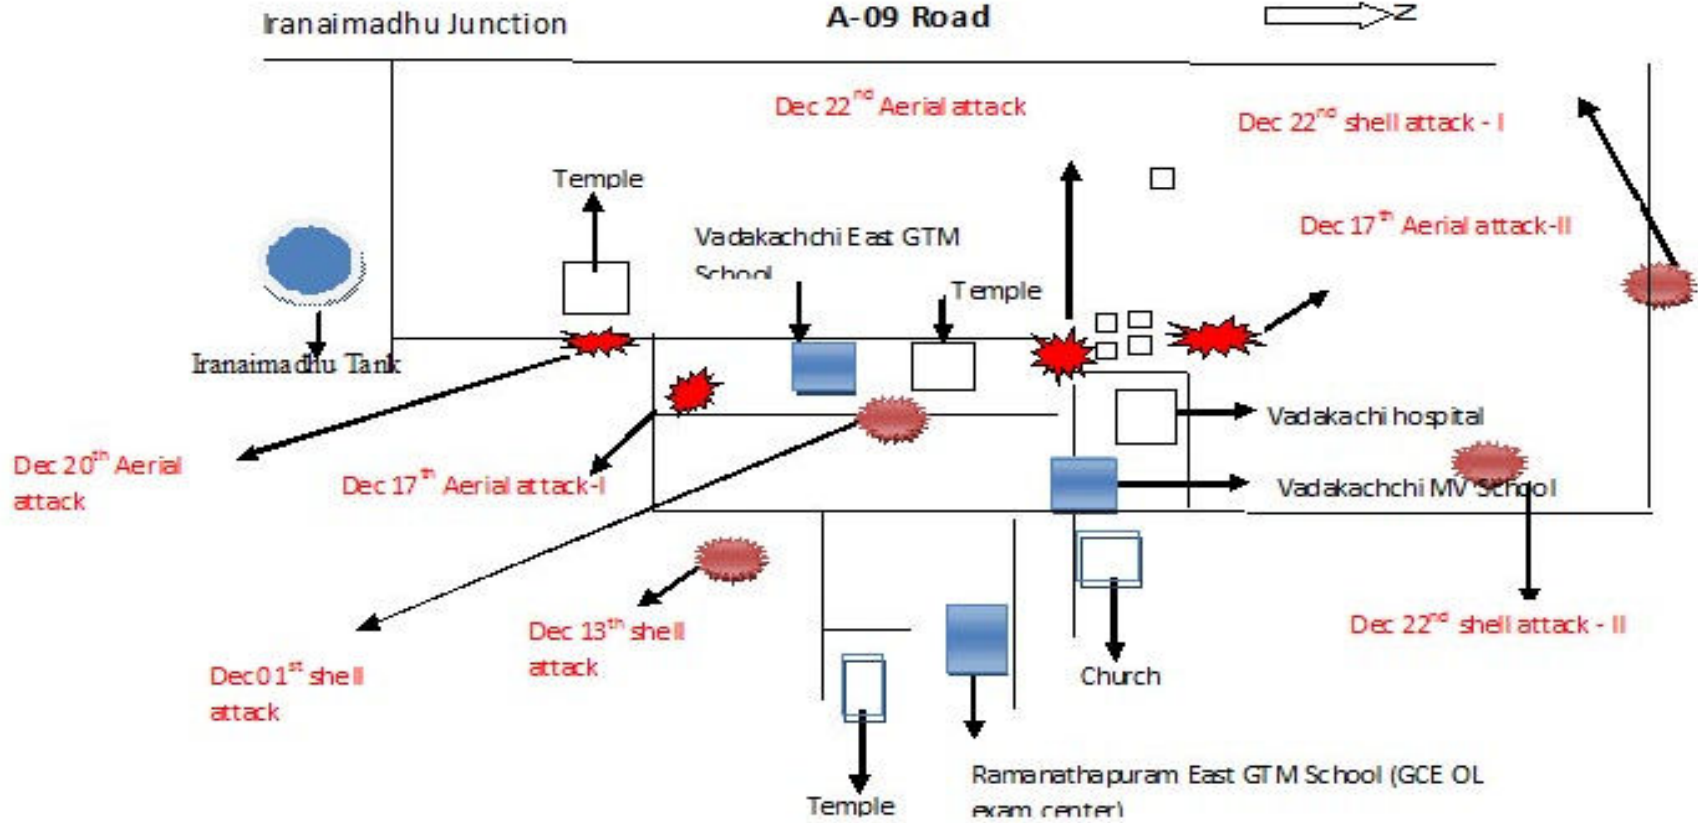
Iranaimadhu Junction

A-09 Road

N

Dec 22$^{nd}$ Aerial attack

Dec 22$^{nd}$ shell attack - I

Temple

Dec 17$^{th}$ Aerial attack-II

Vadakachchi East GTM School

Temple

Iranaimadhu Tank

Vadakachi hospital

Dec 20$^{th}$ Aerial attack

Dec 17$^{th}$ Aerial attack-I

Vadakachchi MV School

Dec 13$^{th}$ shell attack

Dec 22$^{nd}$ shell attack - II

Dec 01$^{st}$ shell attack

Church

Ramanathapuram East GTM School (GCE OL exam center)

Temple